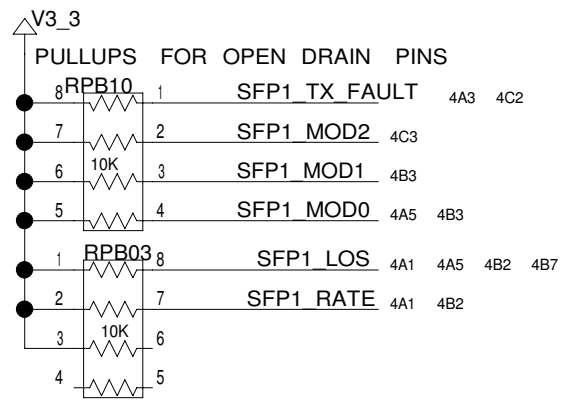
V3_3

PULLUPS FOR OPEN DRAIN PINS

RPB10

8 1 SFP1_TX_FAULT 4A3 4C2

7 2 SFP1_MOD2 4C3

10K

6 3 SFP1_MOD1 4B3

5 4 SFP1_MOD0 4A5 4B3

RPB03

1 8 SFP1_LOS 4A1 4A5 4B2 4B7

2 7 SFP1_RATE 4A1 4B2

10K

3 6

4 5